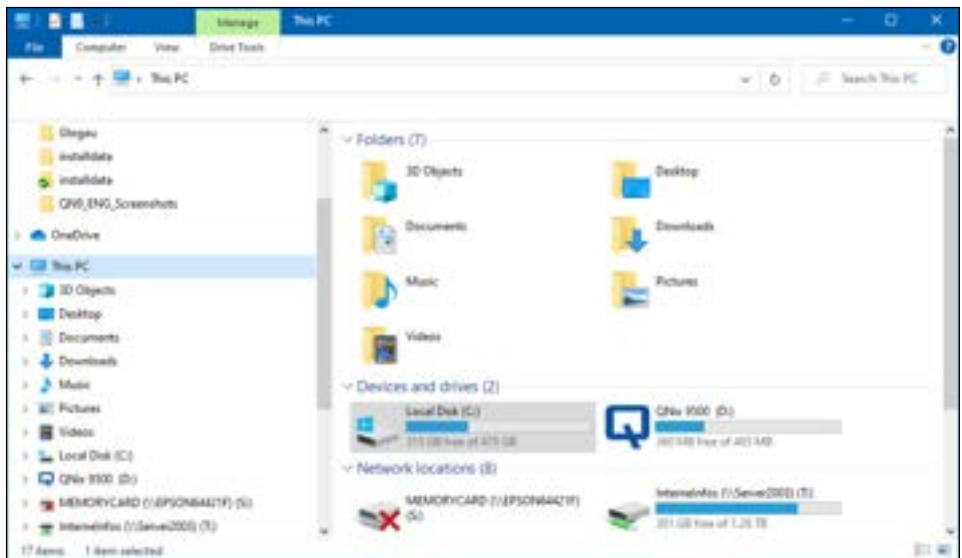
Manage This PC

File Computer View Drive Tools

This PC

Search This PC

Diogau
installdata
installdata
QNI_ENG_Screenshots
OneDrive
This PC
3D Objects
Desktop
Documents
Downloads
Music
Pictures
Videos
Local Disk (C:)
QNix 9500 (D:)
MEMORYCARD (\\EPSON4421F) (S:)
Internalnfos (\\Server2003) (T:)

Folders (7)

3D Objects
Desktop
Documents
Downloads
Music
Pictures
Videos

Devices and drives (2)

Local Disk (C:)
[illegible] GB free of 475 GB
QNix 9500 (D:)
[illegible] MB free of 403 MB

Network locations (8)

MEMORYCARD (\\EPSON4421F) (S:)
Internalnfos (\\Server2003) (T:)
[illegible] GB free of 1.26 TB

17 items 1 item selected